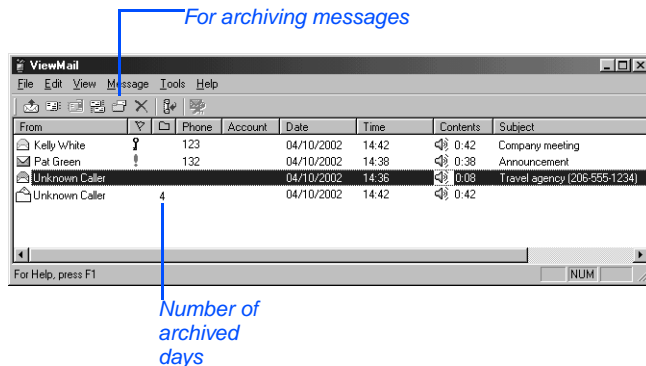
For archiving messages

ViewMail

File Edit View Message Tools Help

| From | | | Phone | Account | Date | Time | Contents | Subject |
|---|---|---|---|---|---|---|---|---|
| Kelly White | | | 123 | | 04/10/2002 | 14:42 | 0:42 | Company meeting |
| Pat Green | ! | | 132 | | 04/10/2002 | 14:38 | 0:38 | Announcement |
| Unknown Caller | | | | | 04/10/2002 | 14:36 | 0:08 | Travel agency (206-555-1234) |
| Unknown Caller | | 4 | | | 04/10/2002 | 14:42 | 0:42 | |

For Help, press F1

NUM

Number of archived days